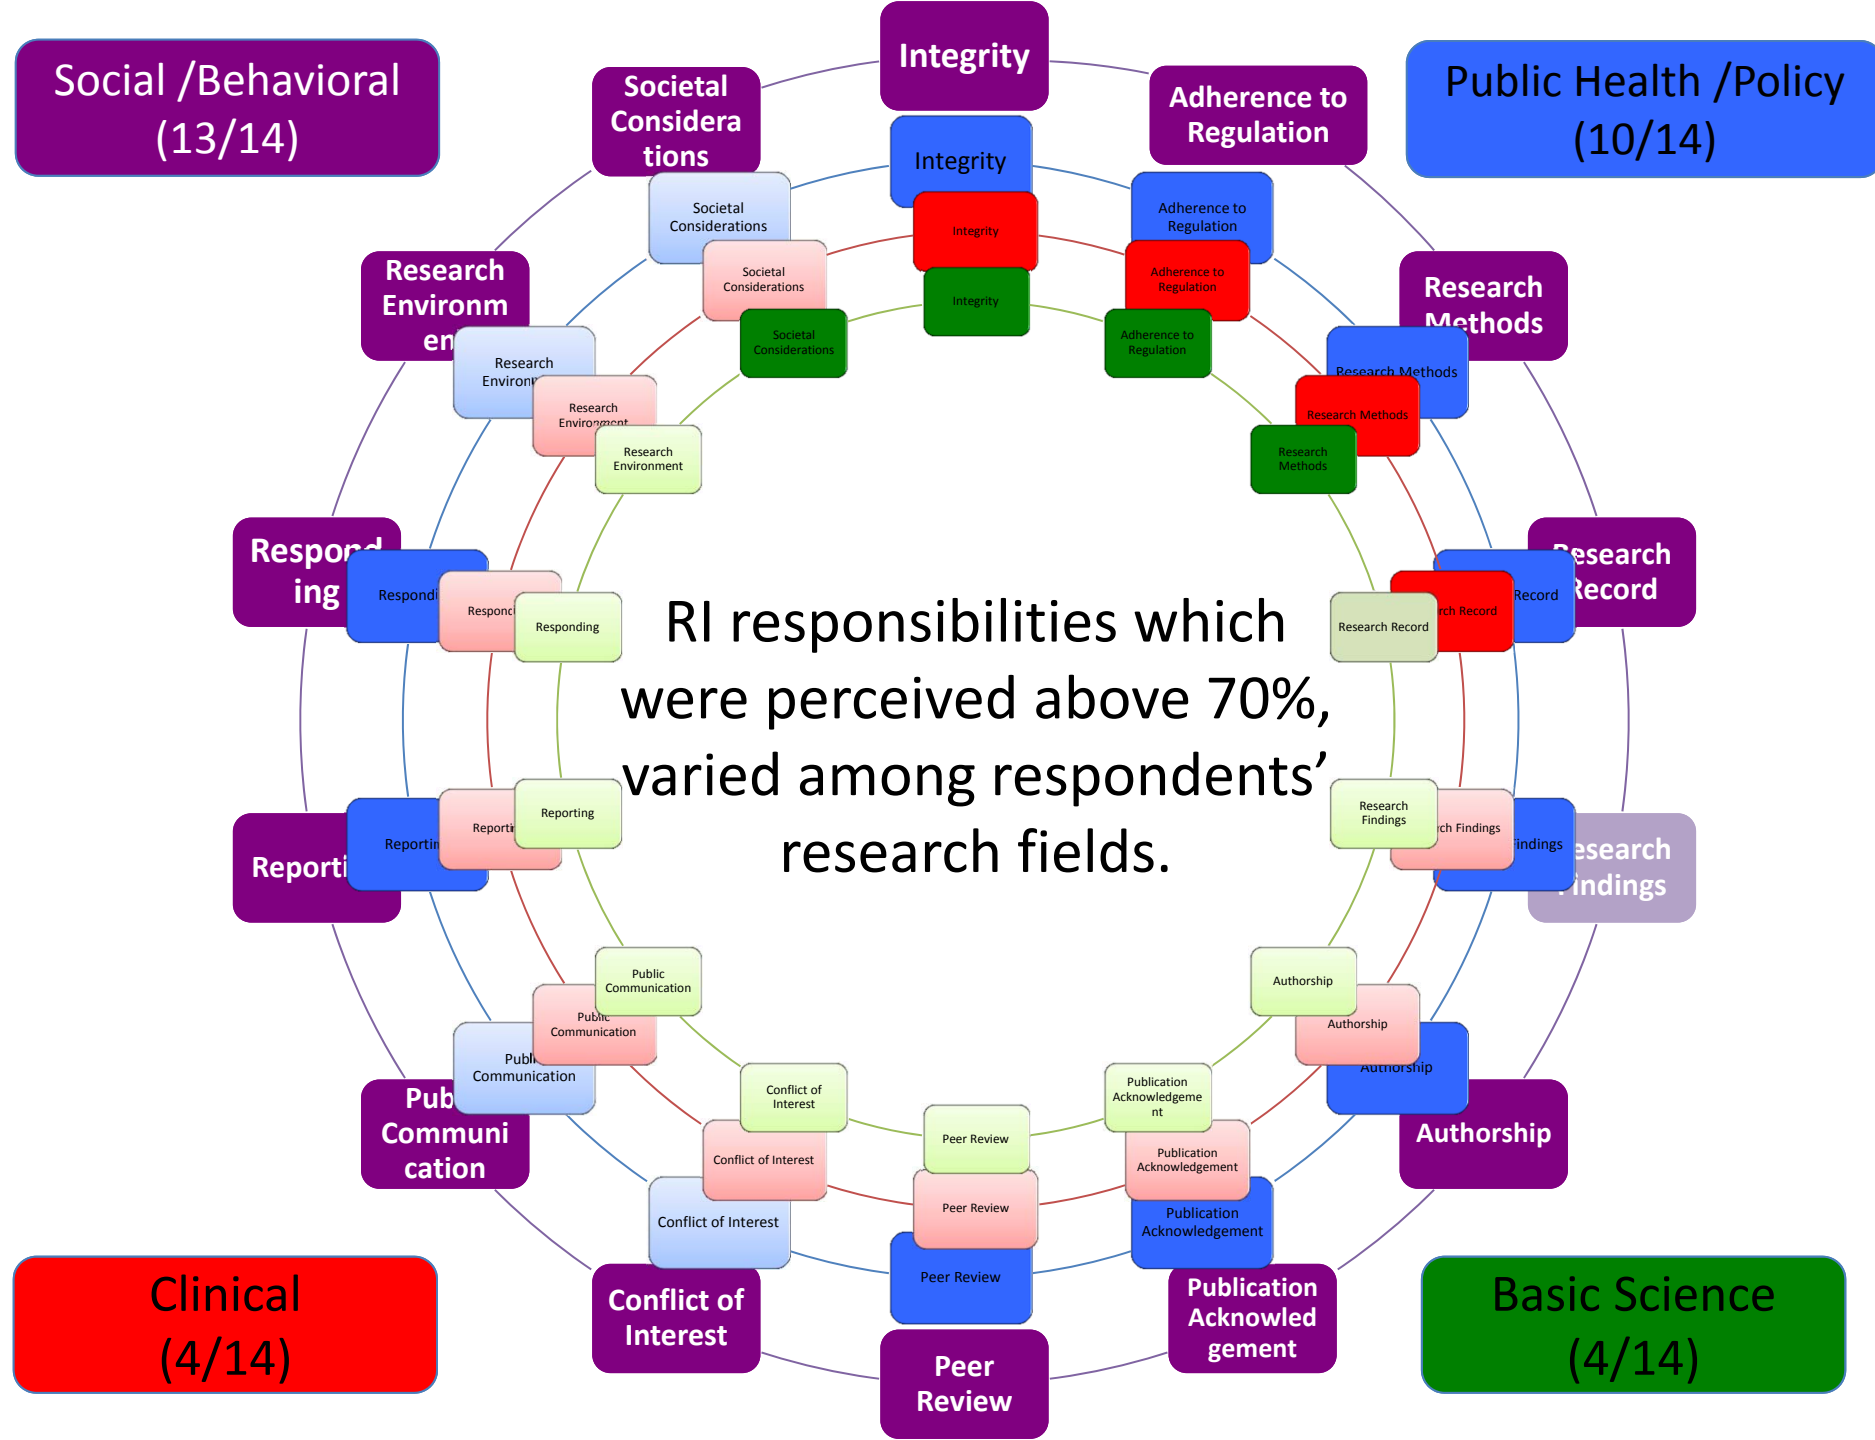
Social /Behavioral (13/14)

Public Health /Policy (10/14)

Clinical (4/14)

Basic Science (4/14)

RI responsibilities which were perceived above 70%, varied among respondents' research fields.

Integrity

Integrity

Integrity

Integrity

Adherence to Regulation

Adherence to Regulation

Adherence to Regulation

Adherence to Regulation

Research Methods

Research Methods

Research Methods

Research Methods

Research Record

Record

rch Record

Research Record

esearch Findings

Findings

rch Findings

Research Findings

Authorship

Authorship

Authorship

Authorship

Publication Acknowledgement

Publication Acknowledgement

Publication Acknowledgement

Publication Acknowledgeme nt

Peer Review

Peer Review

Peer Review

Peer Review

Conflict of Interest

Conflict of Interest

Conflict of Interest

Conflict of Interest

Pub Communi cation

Publi Communication

Public Communication

Public Communication

Reporti

Reportin

Reporti

Reporting

Respond ing

Respondi

Respond

Responding

Research Environm en

Research Environ

Research Environment

Research Environment

Societal Considera tions

Societal Considerations

Societal Considerations

Societal Considerations